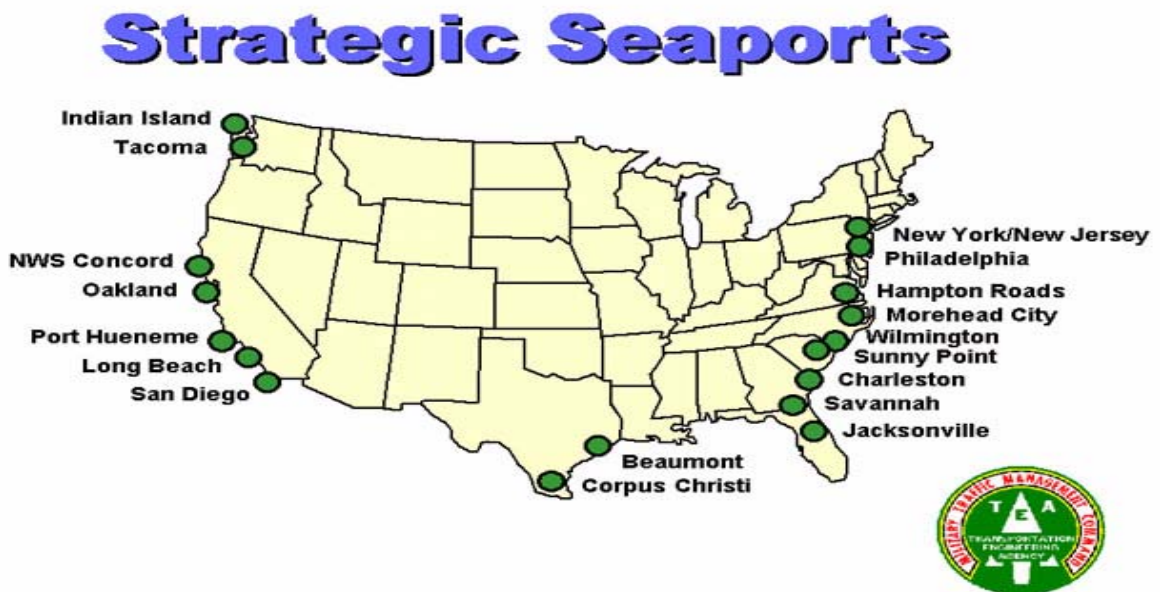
Strategic Seaports

Indian Island
Tacoma
NWS Concord
Oakland
Port Hueneme
Long Beach
San Diego

New York/New Jersey
Philadelphia
Hampton Roads
Morehead City
Wilmington
Sunny Point
Charleston
Savannah
Jacksonville

Beaumont
Corpus Christi

MILITARY TRAFFIC MANAGEMENT COMMAND
T E A
TRANSPORTATION ENGINEERING AGENCY